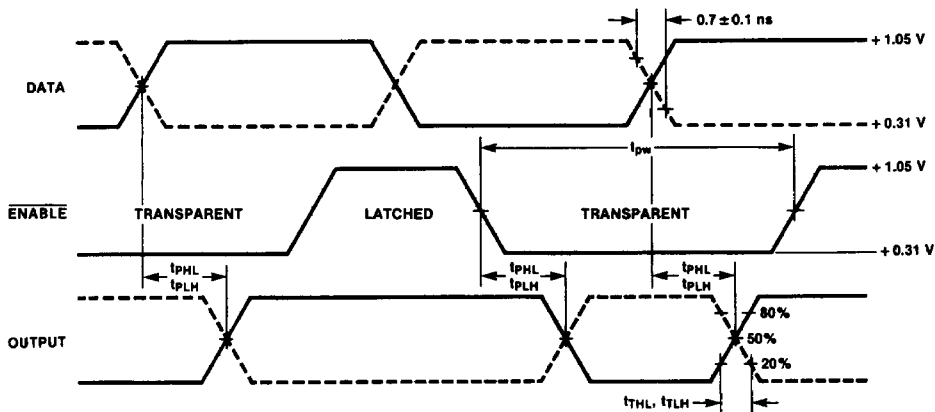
$0.7 \pm 0.1$ ns

+ 1.05 V

DATA

+ 0.31 V

$t_{pw}$

+ 1.05 V

$\overline{\text{ENABLE}}$

TRANSPARENT

LATCHED

TRANSPARENT

+ 0.31 V

$t_{PHL}$
$t_{PLH}$

$t_{PHL}$
$t_{PLH}$

$t_{PHL}$
$t_{PLH}$

80%

OUTPUT

50%

20%

$t_{THL}$, $t_{TLH}$